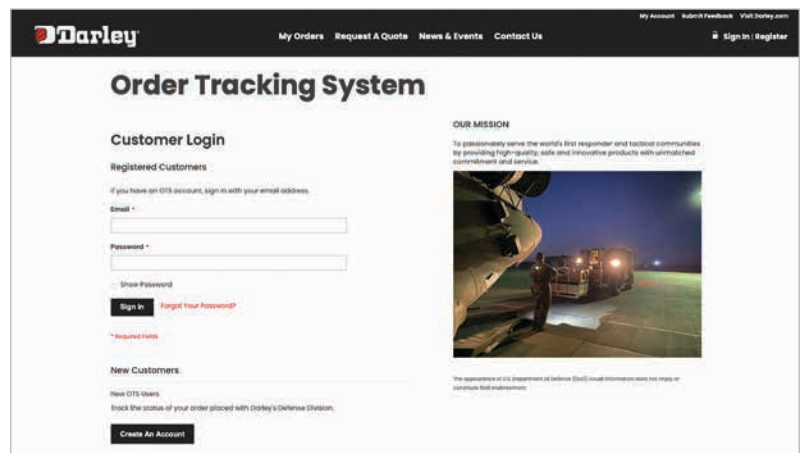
My Account Submit Feedback Visit Darley.com

Darley

My Orders Request A Quote News & Events Contact Us

Sign In | Register

Order Tracking System

Customer Login

Registered Customers

If you have an OTS account, sign in with your email address.

Email *

Password *

Show Password

Sign In

Forgot Your Password?

* Required Fields

New Customers

New OTS Users

Track the status of your order placed with Darley's Defense Division.

Create An Account

OUR MISSION

To passionately serve the world's first responder and tactical communities by providing high-quality, safe and innovative products with unmatched commitment and service.

The appearance of U.S. Department of Defense (DoD) visual information does not imply or constitute DoD endorsement.